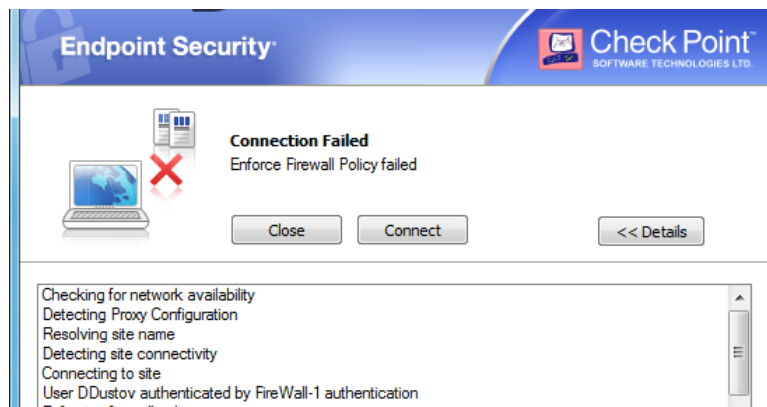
Endpoint Security

Check Point
SOFTWARE TECHNOLOGIES LTD.

Connection Failed
Enforce Firewall Policy failed

Close

Connect

<< Details

Checking for network availability
Detecting Proxy Configuration
Resolving site name
Detecting site connectivity
Connecting to site
User DDustov authenticated by FireWall-1 authentication
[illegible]